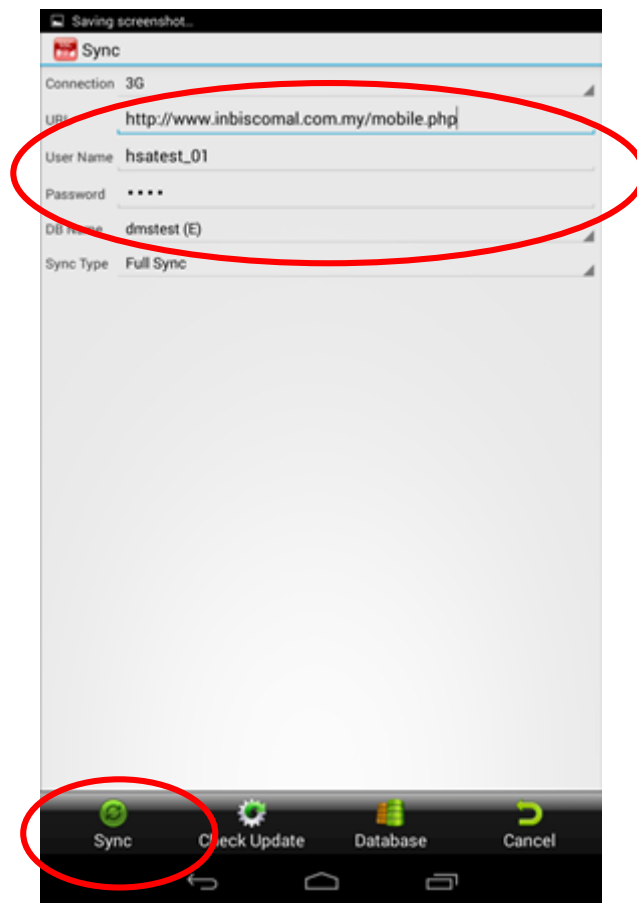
Saving screenshot...

Sync

Connection 3G

URL http://www.inbiscomal.com.my/mobile.php

User Name hsatest_01

Password ••••

DB Name dmstest (E)

Sync Type Full Sync

Sync Check Update Database Cancel